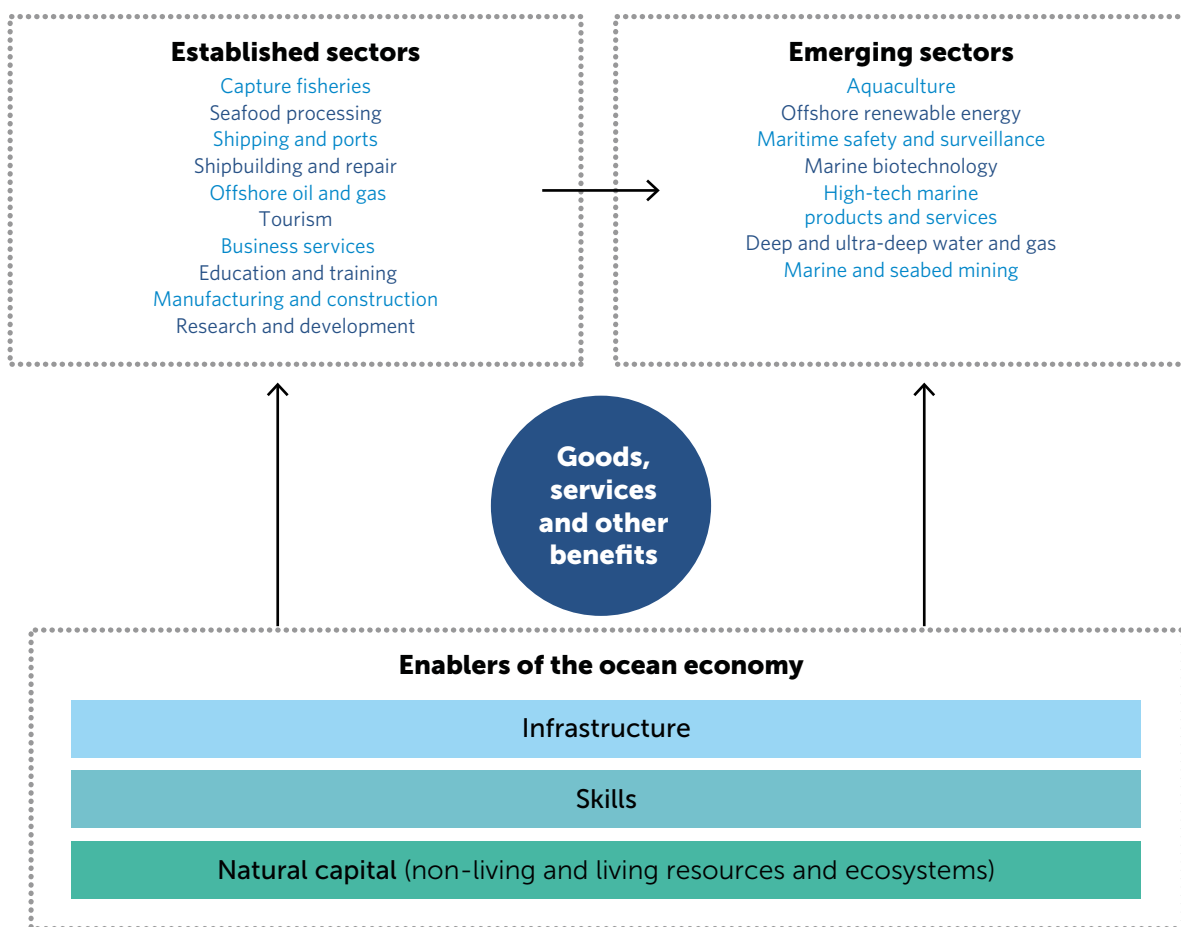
Established sectors
Capture fisheries
Seafood processing
Shipping and ports
Shipbuilding and repair
Offshore oil and gas
Tourism
Business services
Education and training
Manufacturing and construction
Research and development

Emerging sectors
Aquaculture
Offshore renewable energy
Maritime safety and surveillance
Marine biotechnology
High-tech marine products and services
Deep and ultra-deep water and gas
Marine and seabed mining

Goods, services and other benefits

Enablers of the ocean economy

Infrastructure

Skills

Natural capital (non-living and living resources and ecosystems)